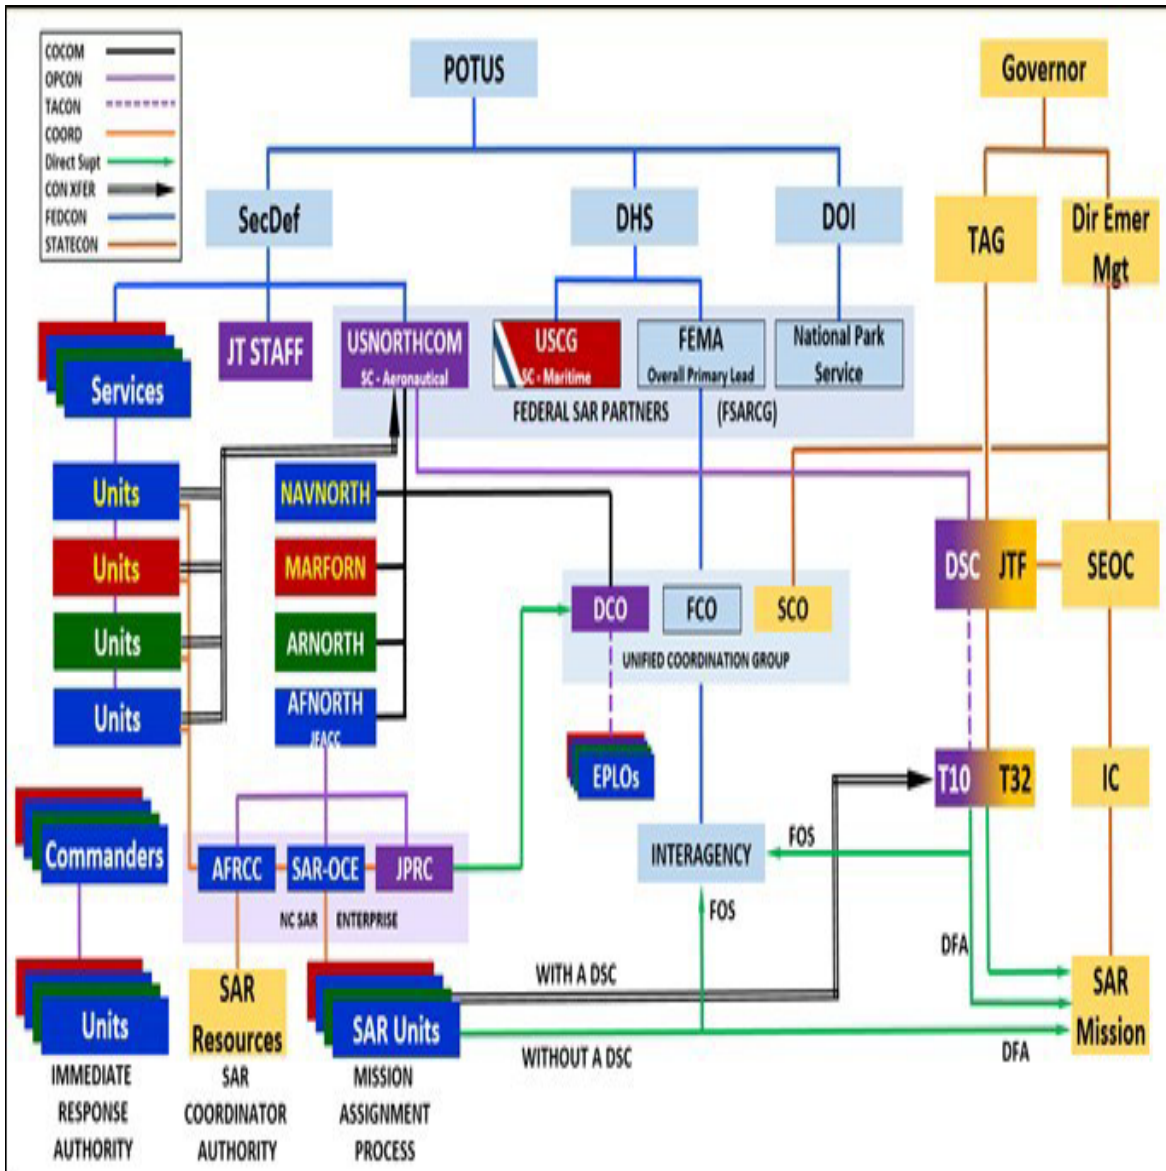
COCOM
OPCON
TACON
COORD
Direct Supt
CON XFER
FEDCON
STATECON

POTUS

Governor

SecDef

DHS

DOI

TAG

Dir Emer Mgt

Services

JT STAFF

USNORTHCOM
SC - Aeronautical

USCG
SC - Maritime

FEMA
Overall Primary Lead

National Park Service

FEDERAL SAR PARTNERS (FSARCG)

Units

NAVNORTH

Units

MARFORN

Units

ARNORTH

Units

AFNORTH
JFACC

DSC

JTF

SEOC

DCO

FCO

SCO

UNIFIED COORDINATION GROUP

EPLOs

T10

T32

IC

Commanders

AFRCC

SAR-OCE

JPRC

NC SAR ENTERPRISE

INTERAGENCY

FOS

FOS

DFA

WITH A DSC

Units

SAR Resources

SAR Units

WITHOUT A DSC

DFA

SAR Mission

IMMEDIATE RESPONSE AUTHORITY

SAR COORDINATOR AUTHORITY

MISSION ASSIGNMENT PROCESS